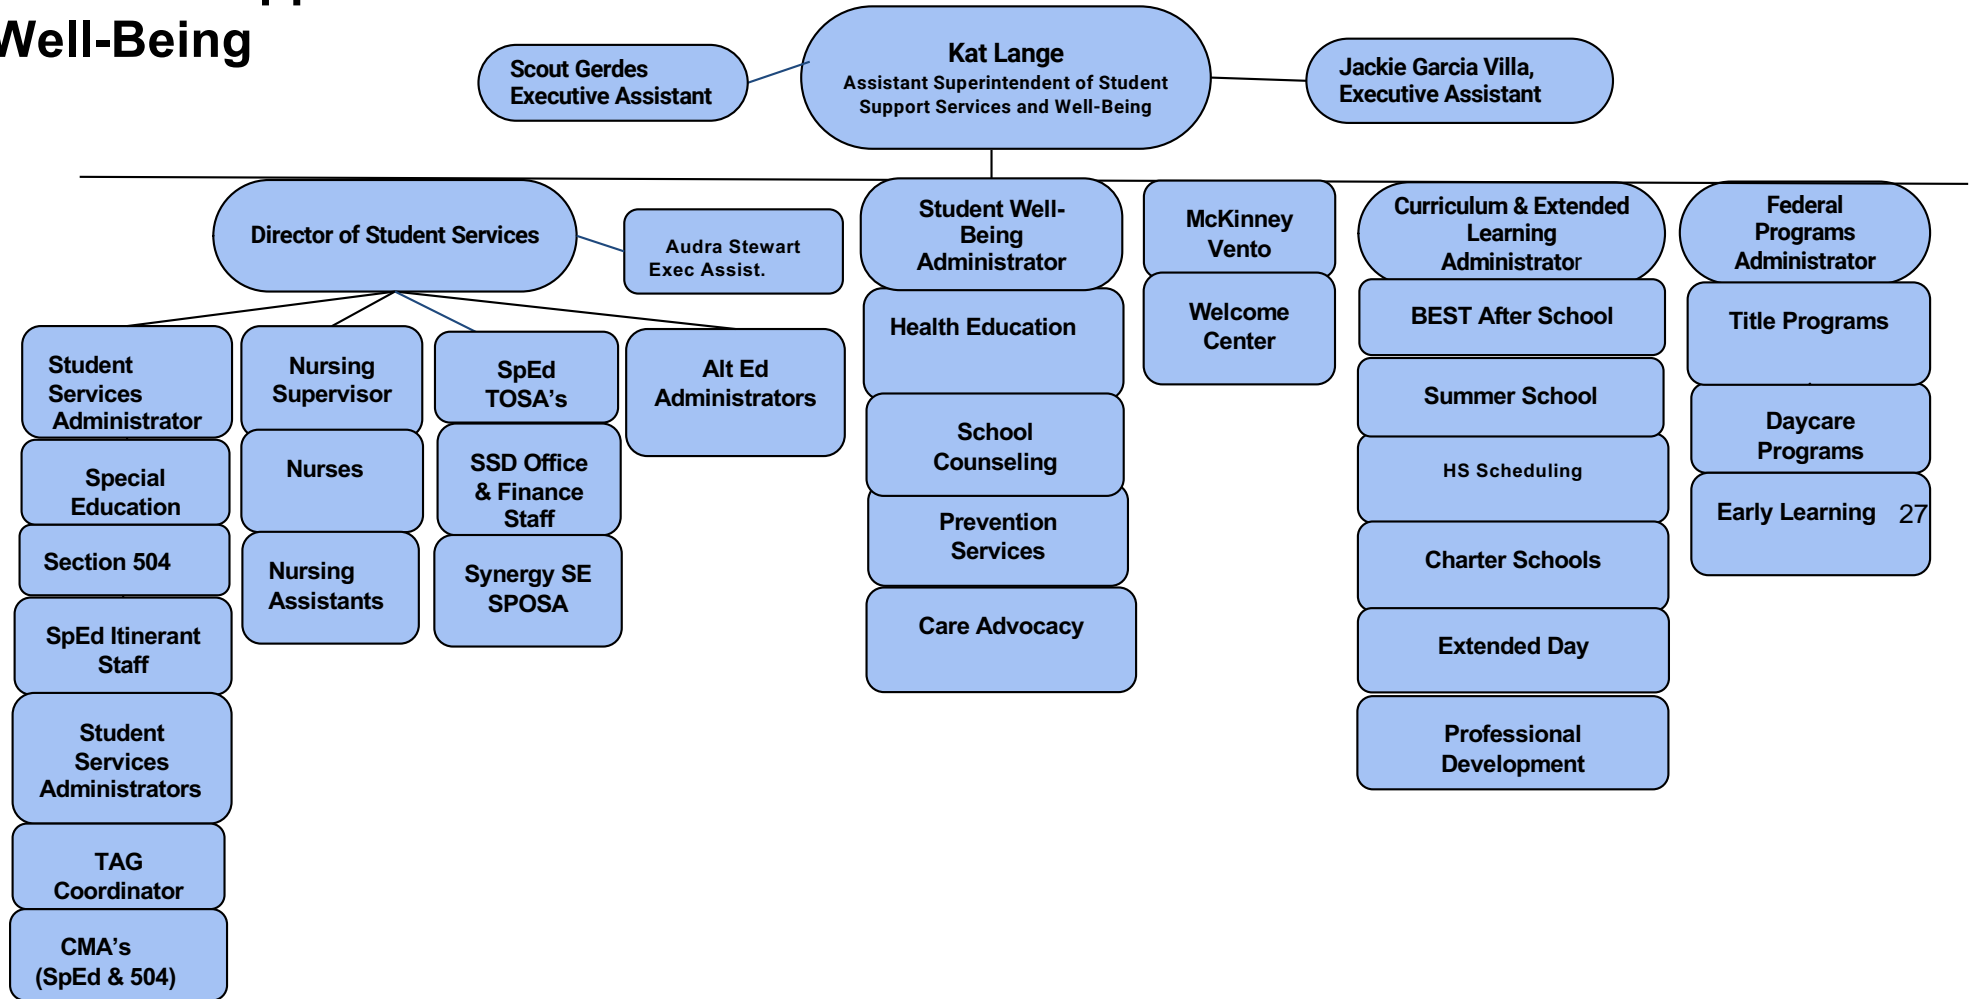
Well-Being

Scout Gerdes
Executive Assistant

Kat Lange
Assistant Superintendent of Student Support Services and Well-Being

Jackie Garcia Villa,
Executive Assistant

Director of Student Services

Audra Stewart
Exec Assist.

Student Services Administrator

Special Education

Section 504

SpEd Itinerant Staff

Student Services Administrators

TAG Coordinator

CMA's
(SpEd & 504)

Nursing Supervisor

Nurses

Nursing Assistants

SpEd TOSA's

SSD Office & Finance Staff

Synergy SE SPOSA

Alt Ed Administrators

Student Well-Being Administrator

Health Education

School Counseling

Prevention Services

Care Advocacy

McKinney Vento

Welcome Center

Curriculum & Extended Learning Administrator

BEST After School

Summer School

HS Scheduling

Charter Schools

Extended Day

Professional Development

Federal Programs Administrator

Title Programs

Daycare Programs

Early Learning

27